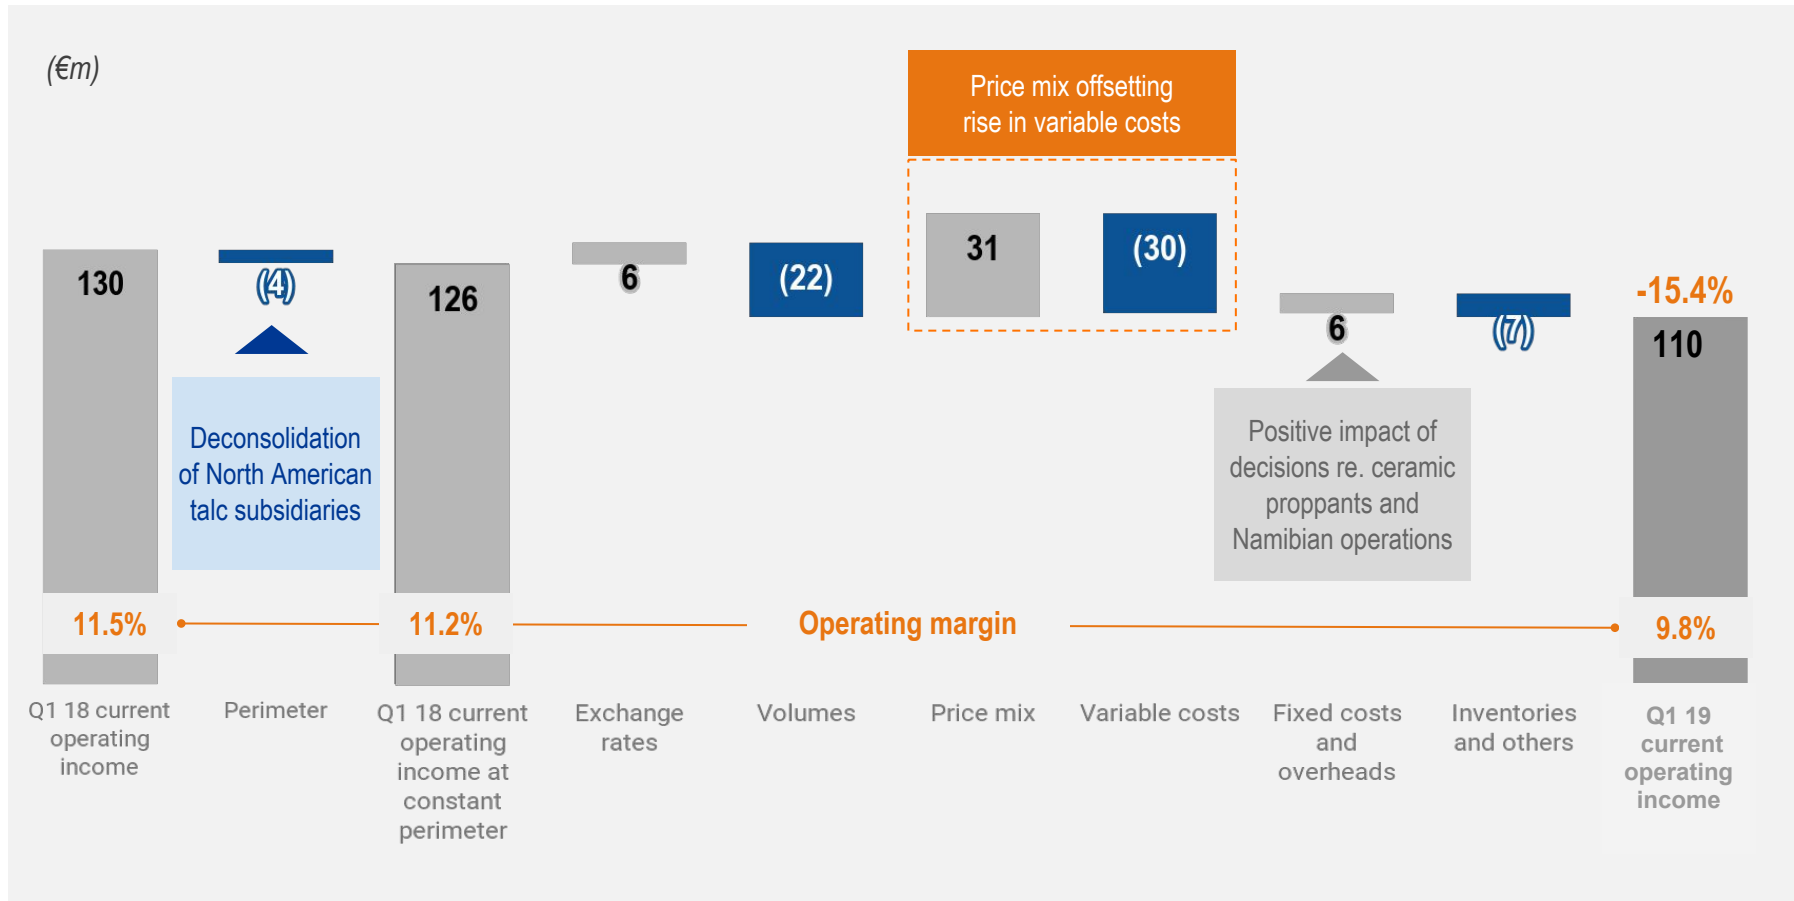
(€m)

Price mix offsetting rise in variable costs

130

(4)

Deconsolidation of North American talc subsidiaries

126

6

(22)

31

(30)

6

Positive impact of decisions re. ceramic proppants and Namibian operations

(7)

-15.4%

110

11.5%

11.2%

Operating margin

9.8%

Q1 18 current operating income

Perimeter

Q1 18 current operating income at constant perimeter

Exchange rates

Volumes

Price mix

Variable costs

Fixed costs and overheads

Inventories and others

Q1 19 current operating income